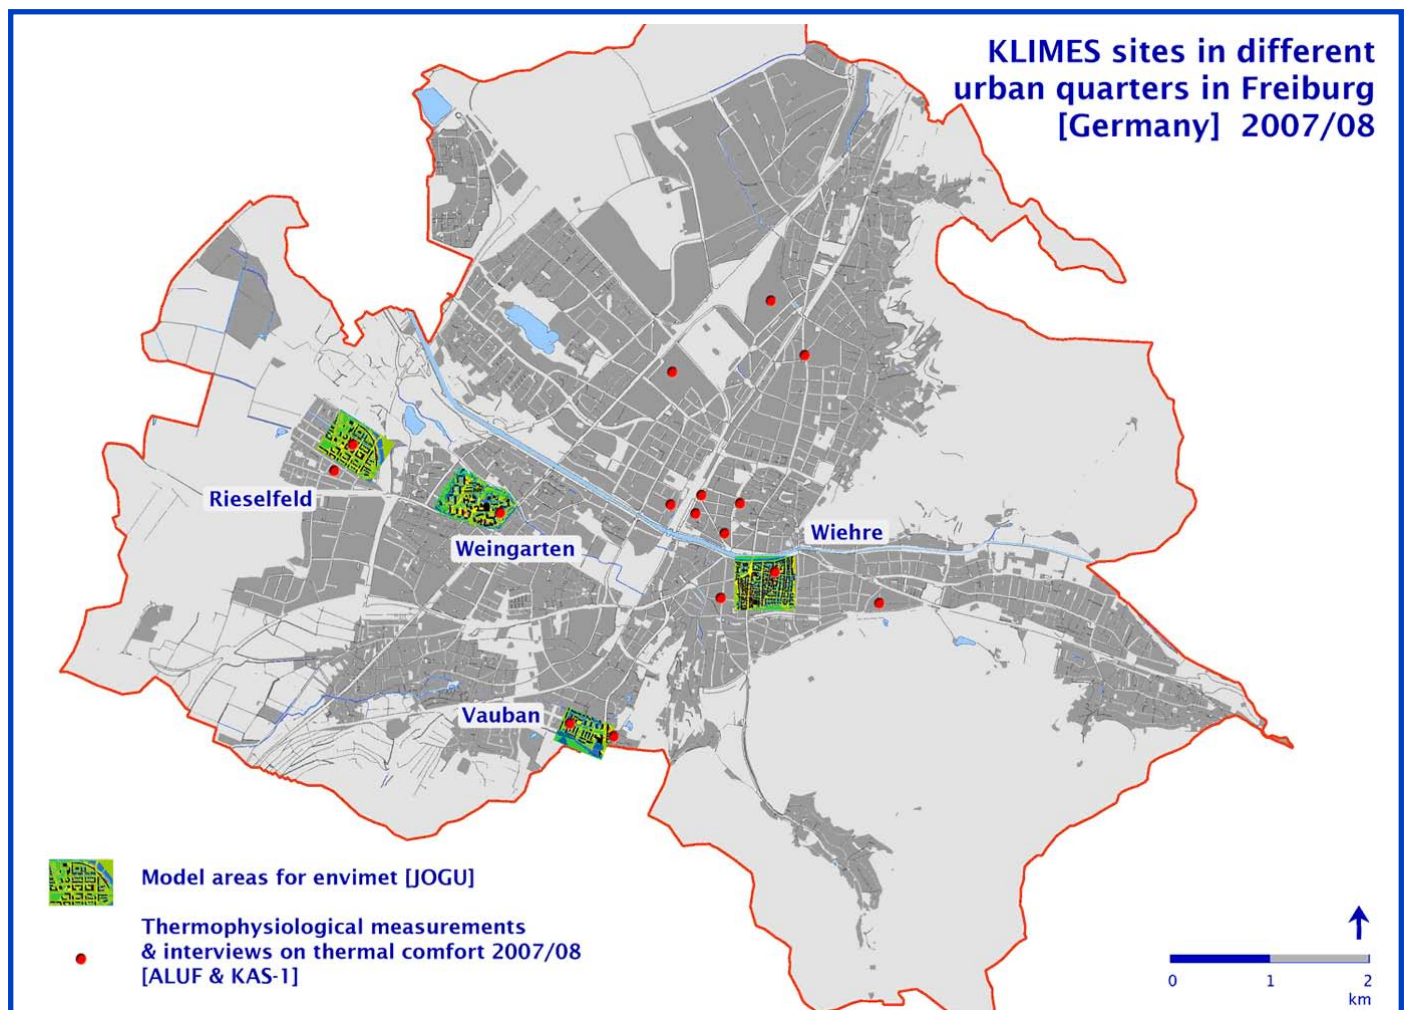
KLIMES sites in different urban quarters in Freiburg [Germany] 2007/08

Rieselfeld

Weingarten

Wiehre

Vauban

Model areas for envimet [JOGU]

Thermophysiological measurements & interviews on thermal comfort 2007/08 [ALUF & KAS-1]

0
1
2
km